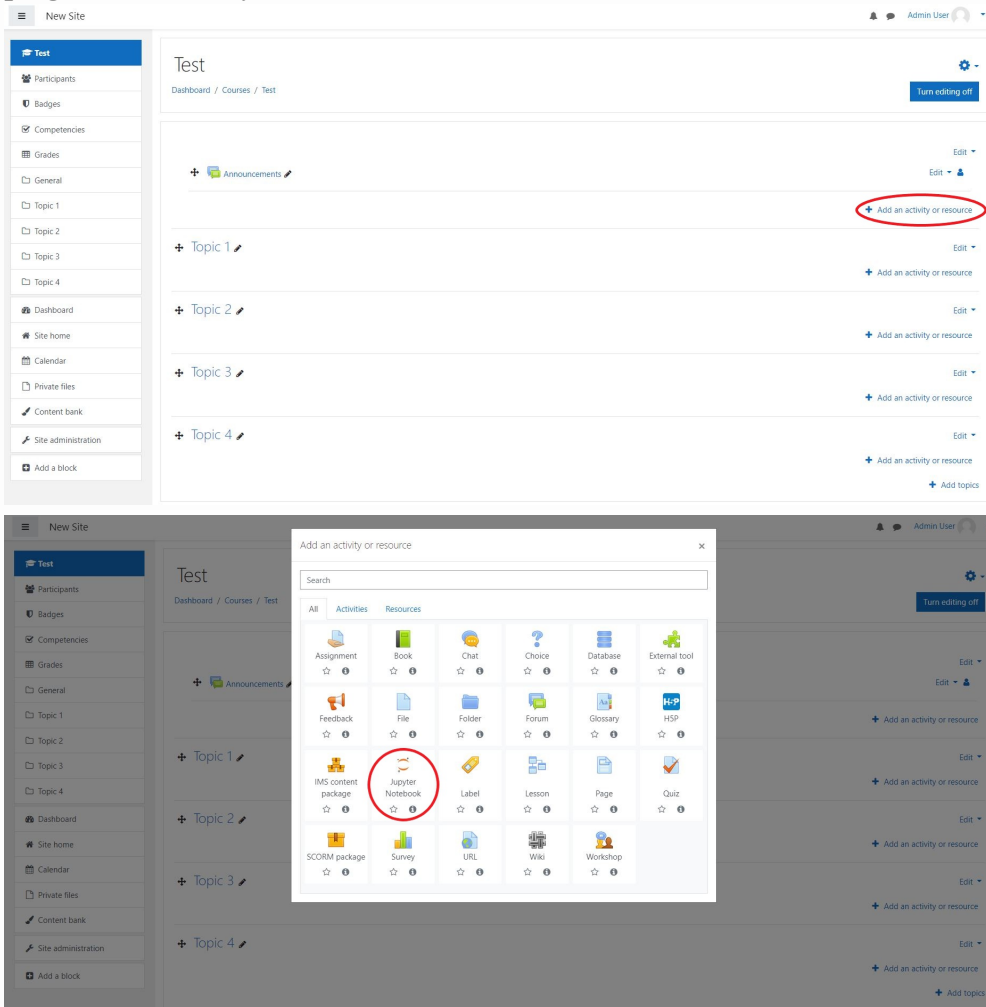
New Site
Admin User

Test
Participants
Badges
Competencies
Grades
General
Topic 1
Topic 2
Topic 3
Topic 4
Dashboard
Site home
Calendar
Private files
Content bank
Site administration
Add a block

Test
Dashboard / Courses / Test
Turn editing off

Edit
Announcements
Edit
+ Add an activity or resource

Topic 1
Edit
+ Add an activity or resource

Topic 2
Edit
+ Add an activity or resource

Topic 3
Edit
+ Add an activity or resource

Topic 4
Edit
+ Add an activity or resource

+ Add topics

New Site
Admin User

Test
Participants
Badges
Competencies
Grades
General
Topic 1
Topic 2
Topic 3
Topic 4
Dashboard
Site home
Calendar
Private files
Content bank
Site administration
Add a block

Test
Dashboard / Courses / Test
Turn editing off

Add an activity or resource
×
Search
All Activities Resources

Assignment
Book
Chat
Choice
Database
External tool
Feedback
File
Folder
Forum
Glossary
H5P
IMS content package
Jupyter Notebook
Label
Lesson
Page
Quiz
SCORM package
Survey
URL
Wiki
Workshop

Edit
Announcements
Edit
+ Add an activity or resource
Topic 1
Edit
+ Add an activity or resource
Topic 2
Edit
+ Add an activity or resource
Topic 3
Edit
+ Add an activity or resource
Topic 4
Edit
+ Add an activity or resource
+ Add topics